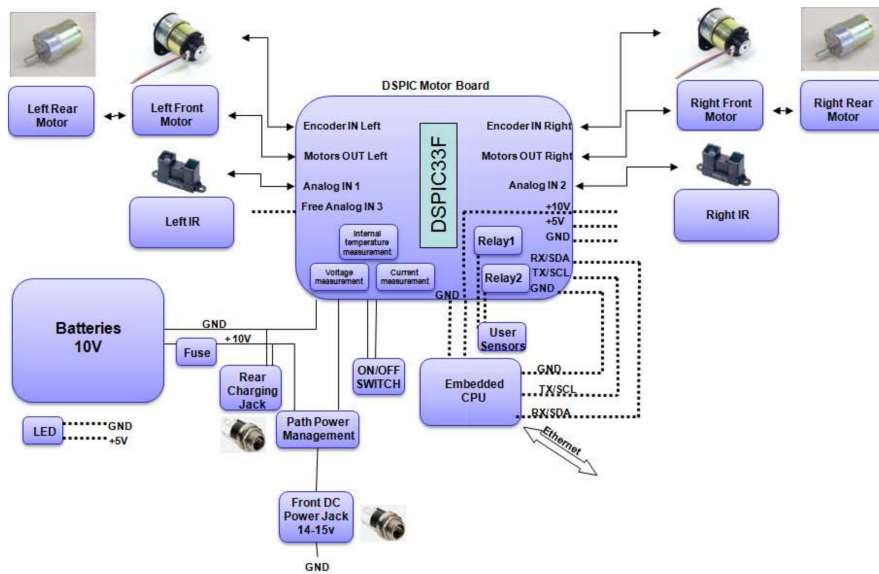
DSPIC Motor Board

Left Rear Motor

Left Front Motor

Encoder IN Left

Motors OUT Left

Analog IN 1

Free Analog IN 3

DSPIC33F

Encoder IN Right

Motors OUT Right

Analog IN 2

+10V

+5V

GND

RX/SDA

TX/SCL

GND

Relay1

Relay2

Internal temperature measurement

Voltage measurement

Current measurement

GND

Right Front Motor

Right Rear Motor

Right IR

Left IR

Batteries 10V

GND

+10V

Fuse

Rear Charging Jack

ON/OFF SWITCH

User Sensors

Embedded CPU

GND

TX/SCL

RX/SDA

Ethernet

LED

GND

+5V

Path Power Management

Front DC Power Jack 14-15v

GND